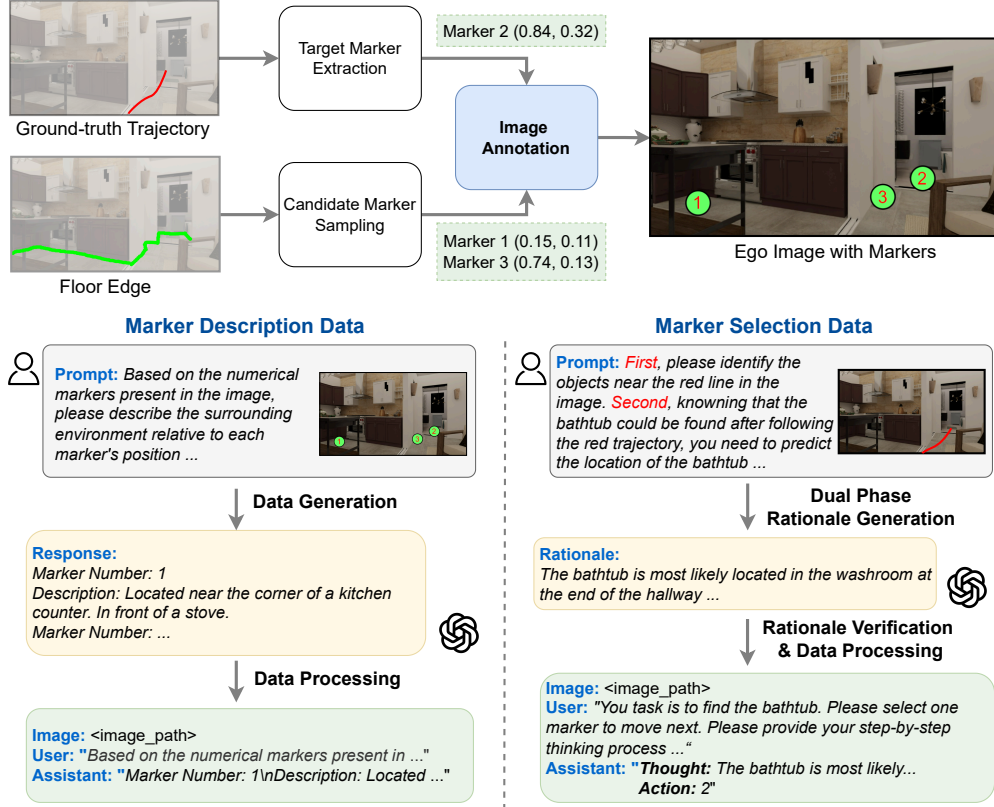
Ground-truth Trajectory

Target Marker Extraction

Marker 2 (0.84, 0.32)

Image Annotation

Floor Edge

Candidate Marker Sampling

Marker 1 (0.15, 0.11)
Marker 3 (0.74, 0.13)

1 2 3

Ego Image with Markers

Marker Description Data

Prompt: Based on the numerical markers present in the image, please describe the surrounding environment relative to each marker's position ...

1 3 2

Data Generation

Response:
Marker Number: 1
Description: Located near the corner of a kitchen counter. In front of a stove.
Marker Number: ...

Data Processing

Image: <image_path>
User: "Based on the numerical markers present in ..."
Assistant: "Marker Number: 1\nDescription: Located ..."

Marker Selection Data

Prompt: First, please identify the objects near the red line in the image. Second, knowning that the bathtub could be found after following the red trajectory, you need to predict the location of the bathtub ...

Dual Phase Rationale Generation

Rationale:
The bathtub is most likely located in the washroom at the end of the hallway ...

Rationale Verification & Data Processing

Image: <image_path>
User: "You task is to find the bathtub. Please select one marker to move next. Please provide your step-by-step thinking process ..."
Assistant: "Thought: The bathtub is most likely...
Action: 2"